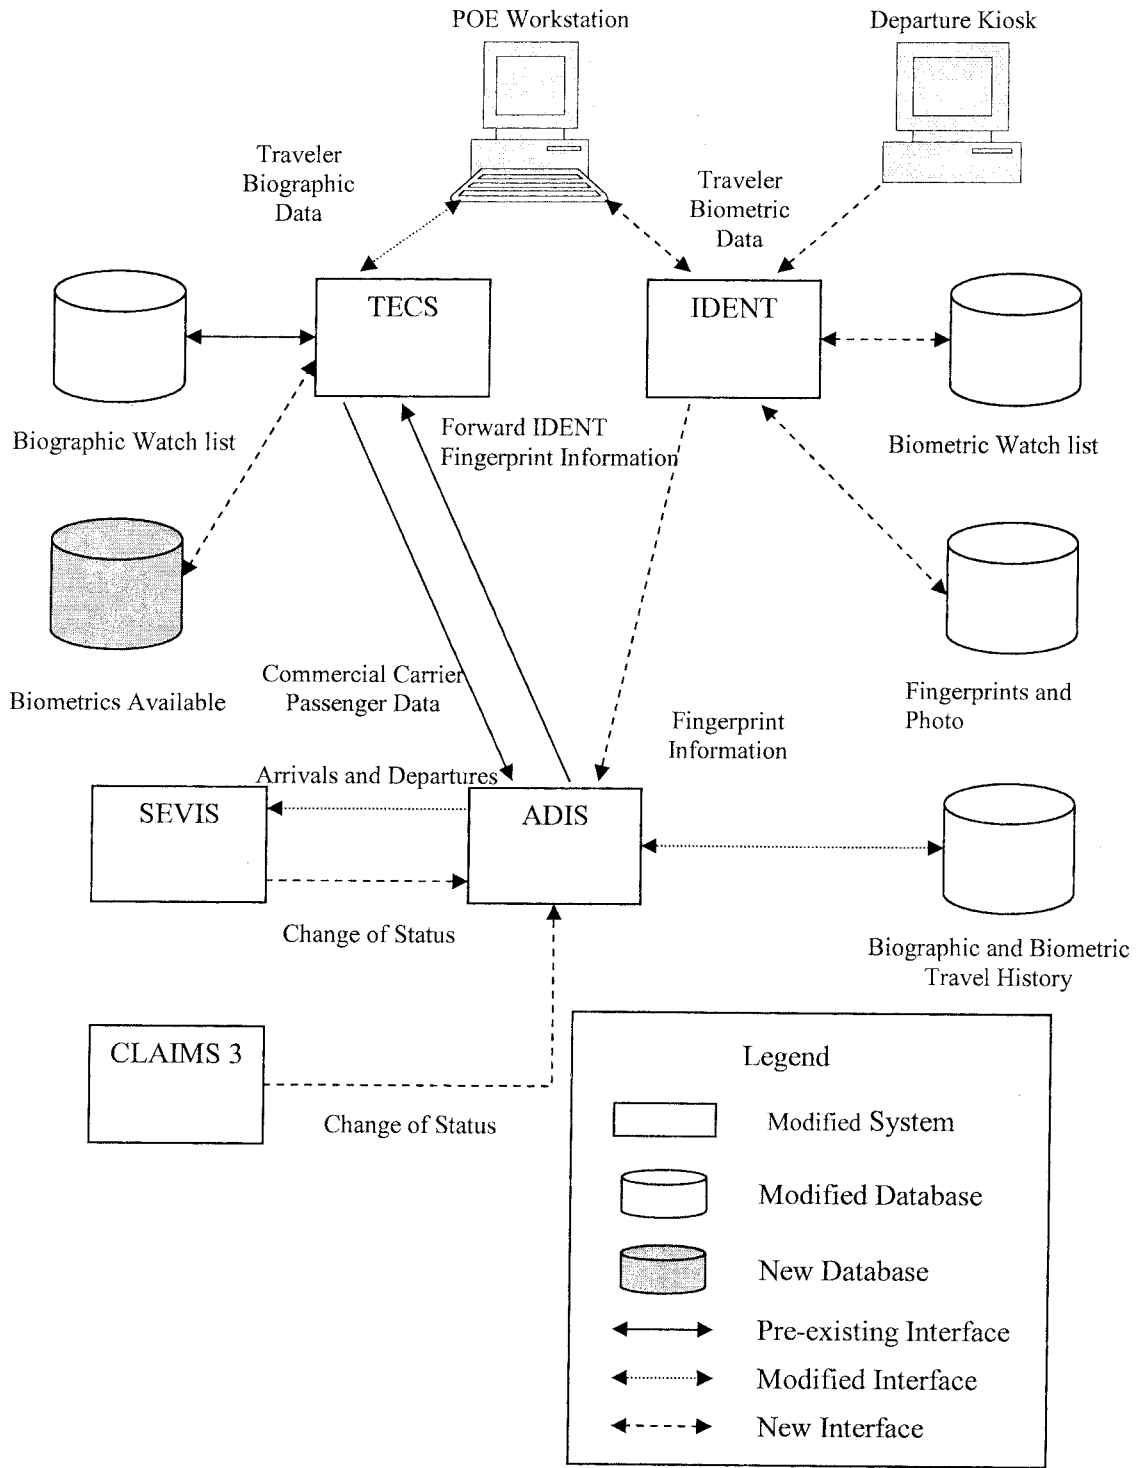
POE Workstation

Departure Kiosk

Traveler Biographic Data

Traveler Biometric Data

TECS

IDENT

Biographic Watch list

Biometric Watch list

Forward IDENT Fingerprint Information

Biometrics Available

Fingerprints and Photo

Commercial Carrier Passenger Data

Fingerprint Information

Arrivals and Departures

SEVIS

ADIS

Change of Status

Biographic and Biometric Travel History

CLAIMS 3

Change of Status

Legend

Modified System

Modified Database

New Database

Pre-existing Interface

Modified Interface

New Interface